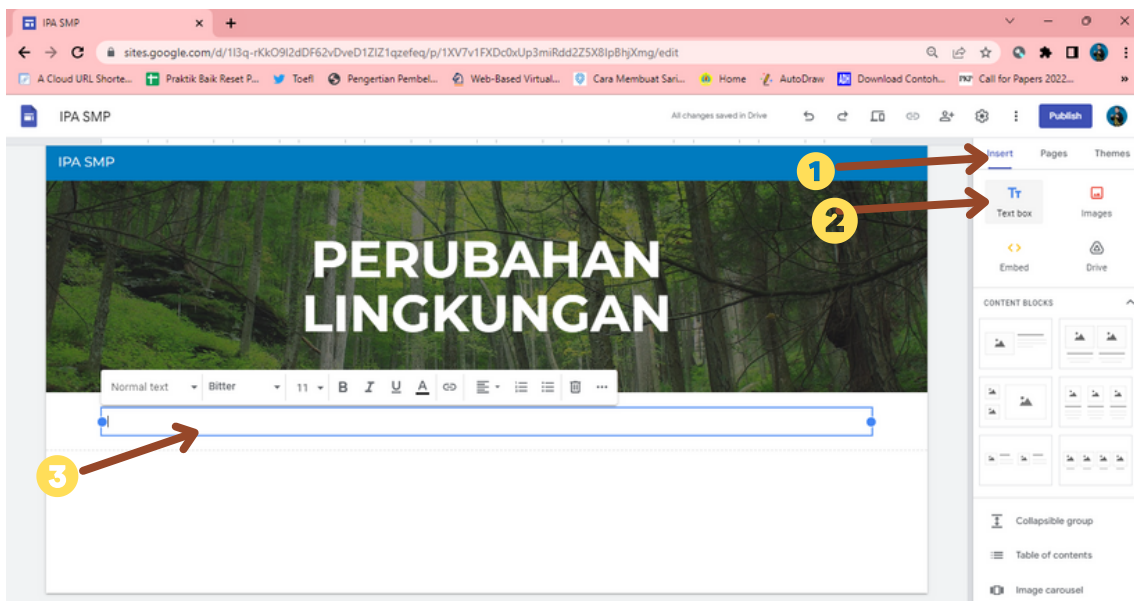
IPA SMP ×

sites.google.com/d/1I3q-rKkO9I2dDF62vDveD1ZIZ1qzefeq/p/1XV7v1FXDc0xUp3miRdd2Z5X8IpBhjXmg/edit

A Cloud URL Shorte... Praktik Baik Reset P... Toefl Pengertian Pembel... Web-Based Virtual... Cara Membuat Sari... Home AutoDraw Download Contoh... Call for Papers 2022...

IPA SMP

All changes saved in Drive

Publish

Insert Pages Themes

Text box Images

Embed Drive

CONTENT BLOCKS

Collapsible group

Table of contents

Image carousel

IPA SMP

PERUBAHAN LINGKUNGAN

Normal text Bitter 11 B I U A

1

2

3